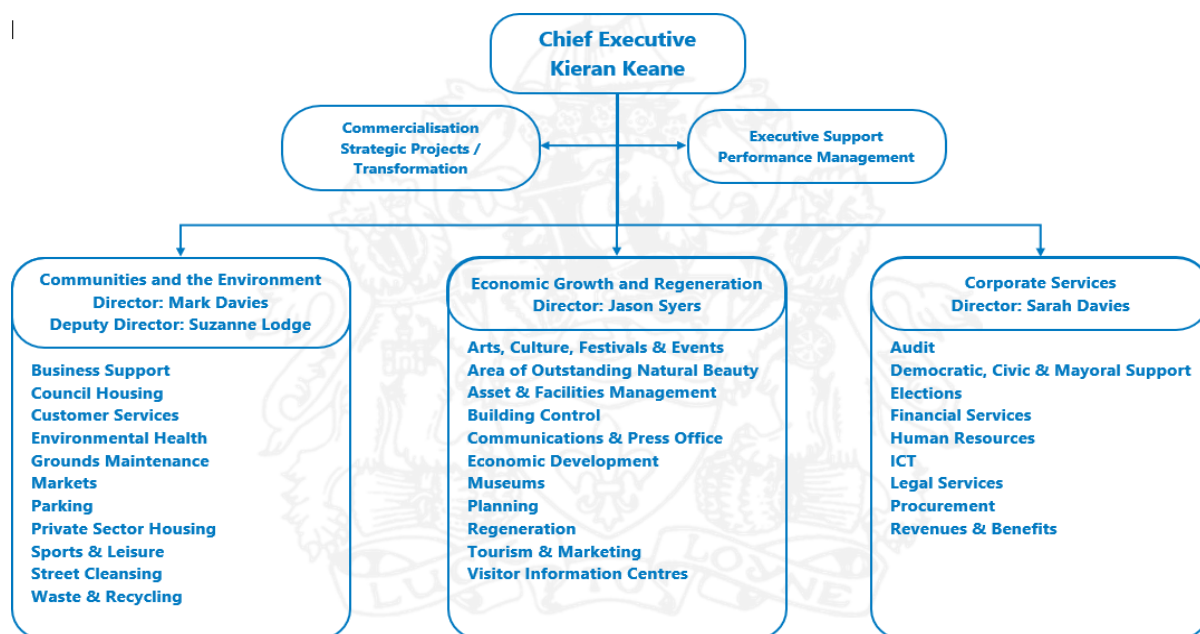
Chief Executive
Kieran Keane

Commercialisation
Strategic Projects /
Transformation

Executive Support
Performance Management

Communities and the Environment
Director: Mark Davies
Deputy Director: Suzanne Lodge

Business Support
Council Housing
Customer Services
Environmental Health
Grounds Maintenance
Markets
Parking
Private Sector Housing
Sports & Leisure
Street Cleansing
Waste & Recycling

Economic Growth and Regeneration
Director: Jason Syers

Arts, Culture, Festivals & Events
Area of Outstanding Natural Beauty
Asset & Facilities Management
Building Control
Communications & Press Office
Economic Development
Museums
Planning
Regeneration
Tourism & Marketing
Visitor Information Centres

Corporate Services
Director: Sarah Davies

Audit
Democratic, Civic & Mayoral Support
Elections
Financial Services
Human Resources
ICT
Legal Services
Procurement
Revenues & Benefits